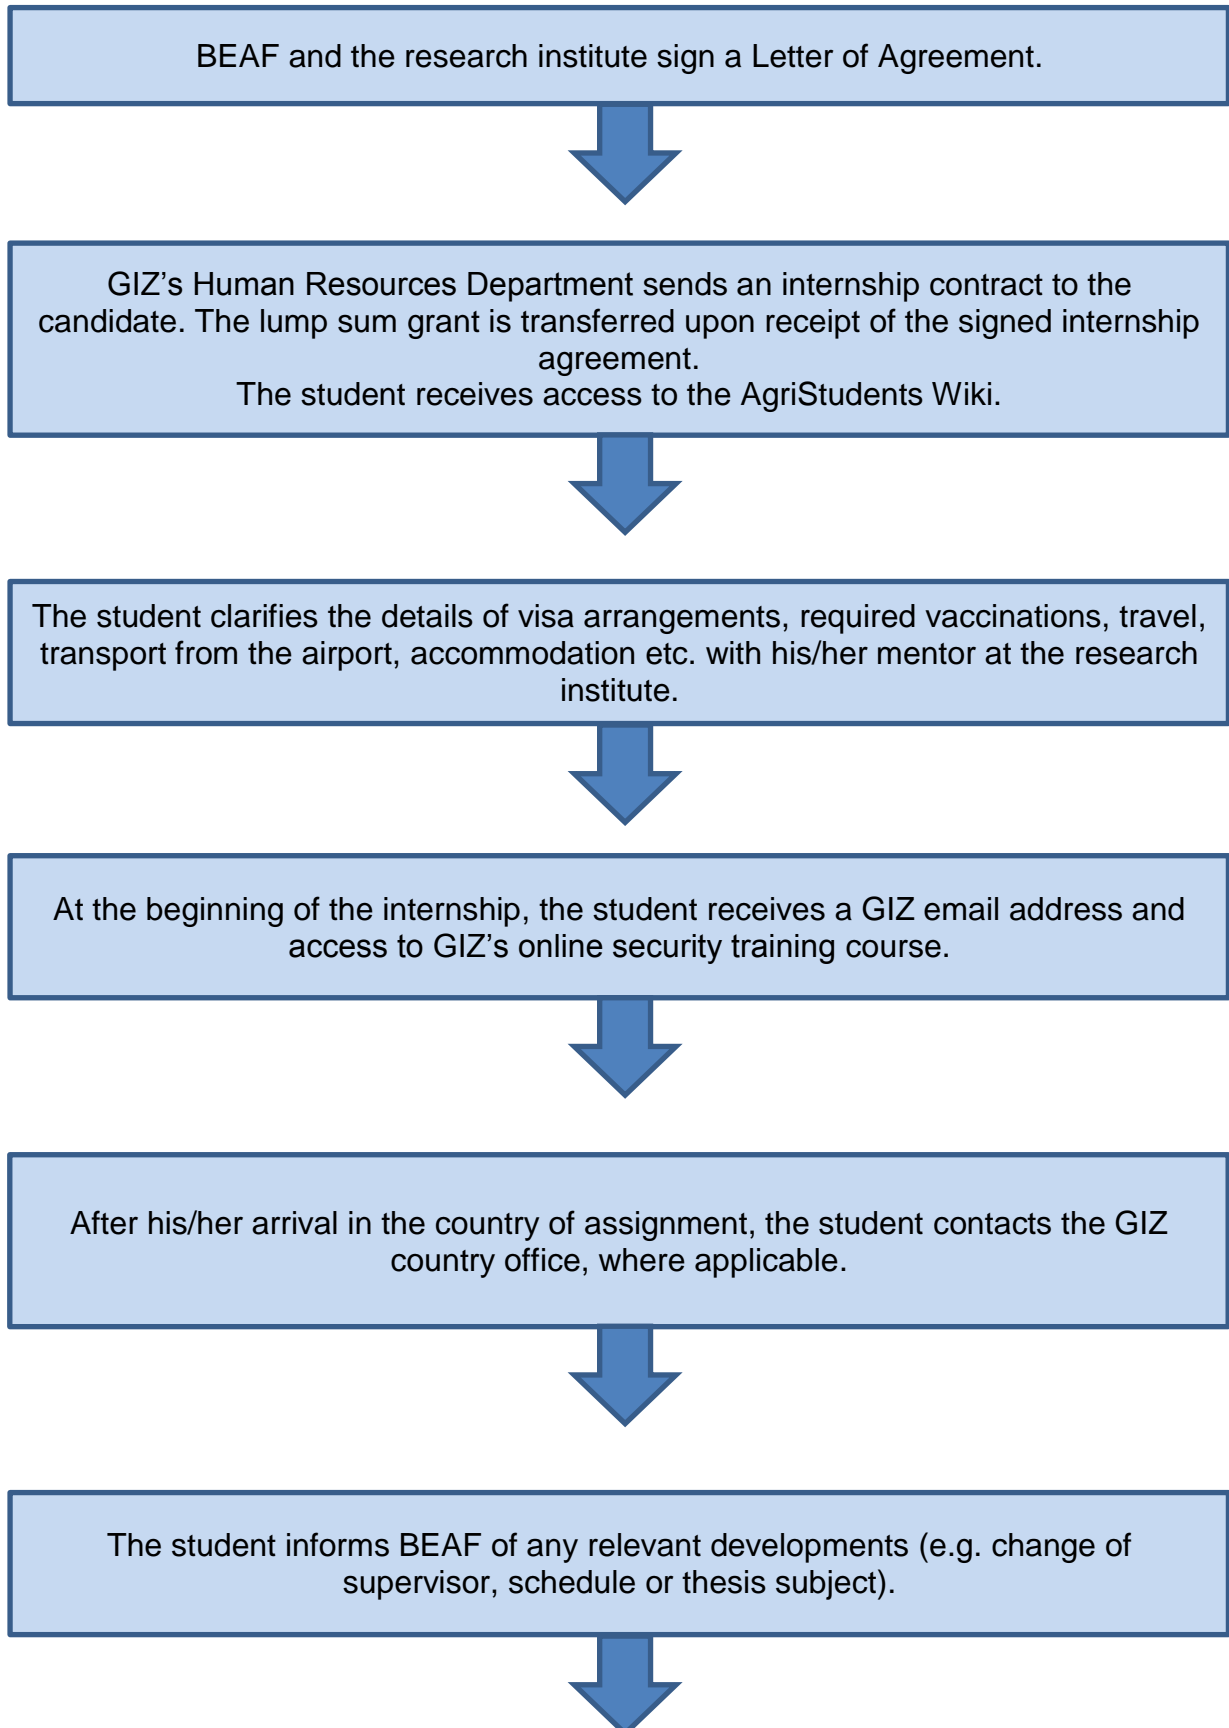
BEAF and the research institute sign a Letter of Agreement.

GIZ’s Human Resources Department sends an internship contract to the candidate. The lump sum grant is transferred upon receipt of the signed internship agreement.
The student receives access to the AgriStudents Wiki.

The student clarifies the details of visa arrangements, required vaccinations, travel, transport from the airport, accommodation etc. with his/her mentor at the research institute.

At the beginning of the internship, the student receives a GIZ email address and access to GIZ’s online security training course.

After his/her arrival in the country of assignment, the student contacts the GIZ country office, where applicable.

The student informs BEAF of any relevant developments (e.g. change of supervisor, schedule or thesis subject).